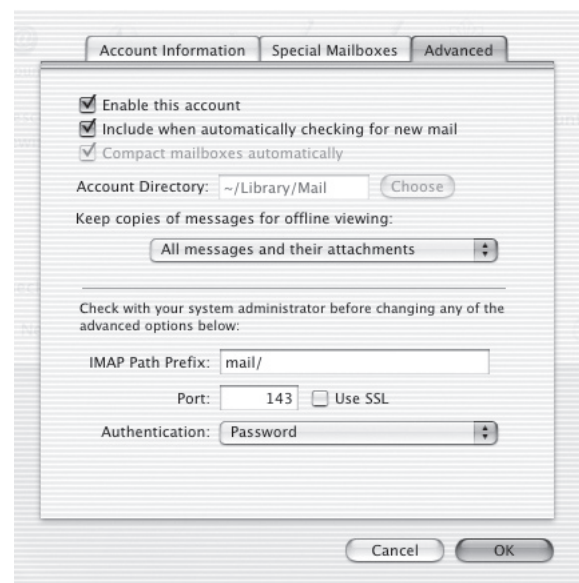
Account Information | Special Mailboxes | Advanced

☑ Enable this account
☑ Include when automatically checking for new mail
☑ Compact mailboxes automatically

Account Directory: ~/Library/Mail (Choose)

Keep copies of messages for offline viewing:

All messages and their attachments

Check with your system administrator before changing any of the advanced options below:

IMAP Path Prefix: mail/

Port: 143 ☐ Use SSL

Authentication: Password

Cancel OK